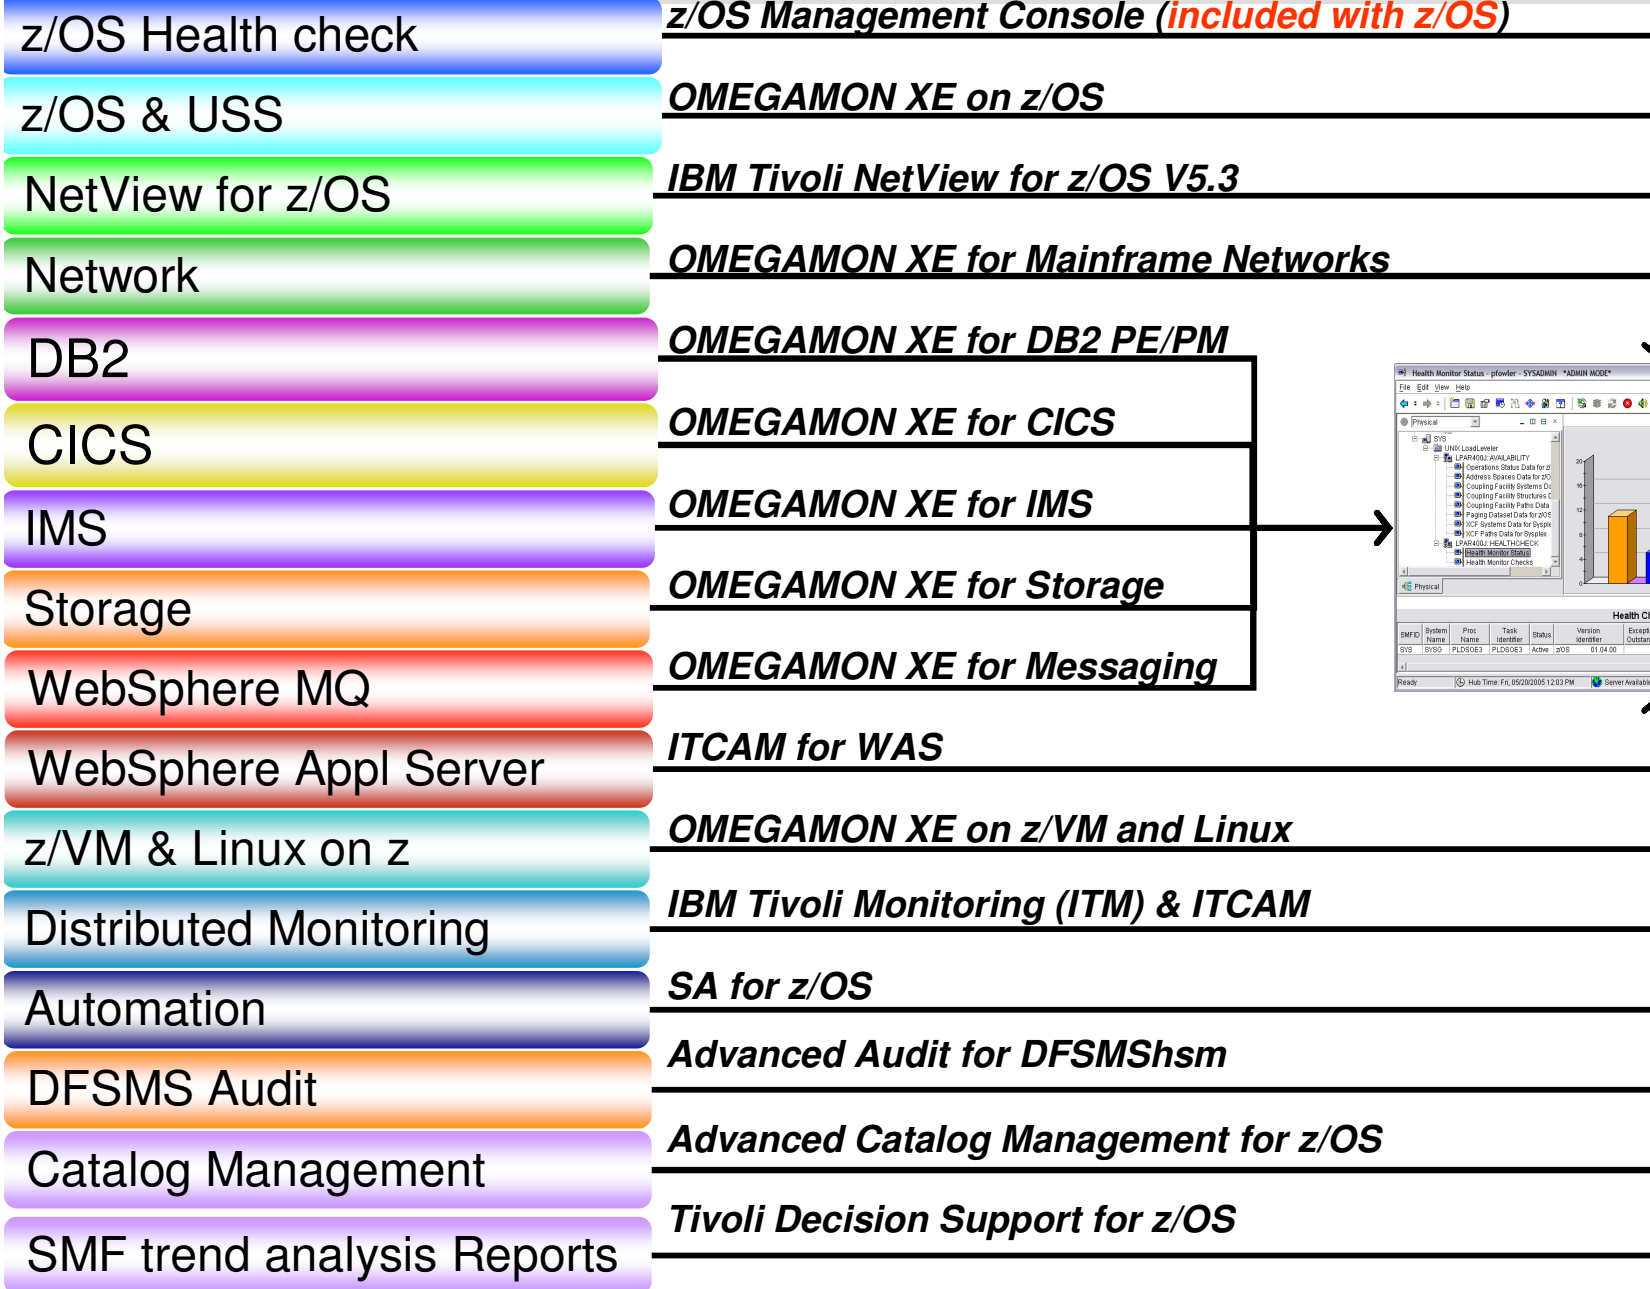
z/OS Health check
z/OS & USS
NetView for z/OS
Network
DB2
CICS
IMS
Storage
WebSphere MQ
WebSphere Appl Server
z/VM & Linux on z
Distributed Monitoring
Automation
DFSMS Audit
Catalog Management
SMF trend analysis Reports

z/OS Management Console (included with z/OS)
OMEGAMON XE on z/OS
IBM Tivoli NetView for z/OS V5.3
OMEGAMON XE for Mainframe Networks
OMEGAMON XE for DB2 PE/PM
OMEGAMON XE for CICS
OMEGAMON XE for IMS
OMEGAMON XE for Storage
OMEGAMON XE for Messaging
ITCAM for WAS
OMEGAMON XE on z/VM and Linux
IBM Tivoli Monitoring (ITM) & ITCAM
SA for z/OS
Advanced Audit for DFSMShsm
Advanced Catalog Management for z/OS
Tivoli Decision Support for z/OS

Health Monitor Status - pfowler - SYSADMIN *ADMIN MODE*
File Edit View Help
Physical
SYS
UNIX LoadLeveler
LPAR400J: AVAILABILITY
Operations Status Data for z/
Address Spaces Data for z/O
Coupling Facility Systems Da
Coupling Facility Structures D
Coupling Facility Paths Data
Paging Dataset Data for z/OS
XCF Systems Data for Sysple
XCF Paths Data for Sysplex
LPAR400J: HEALTHCHECK
Health Monitor Status
Health Monitor Checks
Physical
Health Ch
| SMFID | System Name | Proc Name | Task Identifier | Status | Version Identifier | Except Outstan |
|---|---|---|---|---|---|---|
| SYS | SYSG | PLDSOE3 | PLDSOE3 | Active | z/OS | 01.04.00 |
Ready
Hub Time: Fri, 05/20/2005 12:03 PM
Server Available